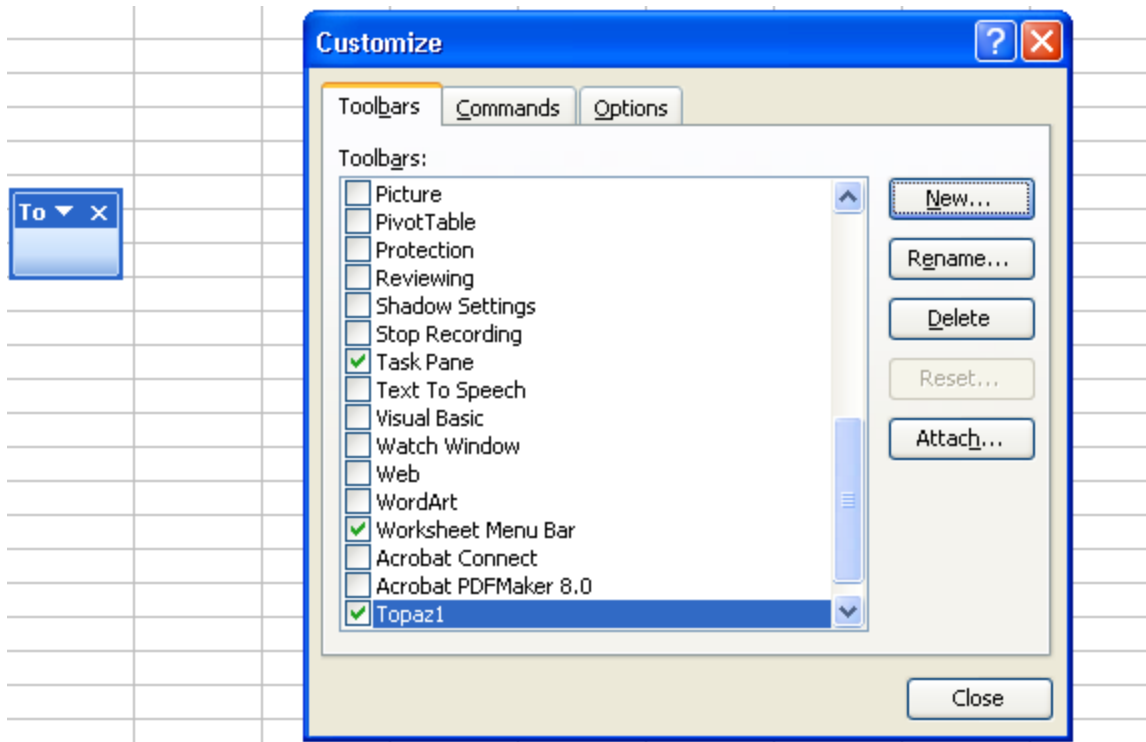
To ▾ ×

Customize

Toolbars
Commands
Options

Toolbars:

Picture
PivotTable
Protection
Reviewing
Shadow Settings
Stop Recording
Task Pane
Text To Speech
Visual Basic
Watch Window
Web
WordArt
Worksheet Menu Bar
Acrobat Connect
Acrobat PDFMaker 8.0
Topaz1

New...
Rename...
Delete
Reset...
Attach...

Close